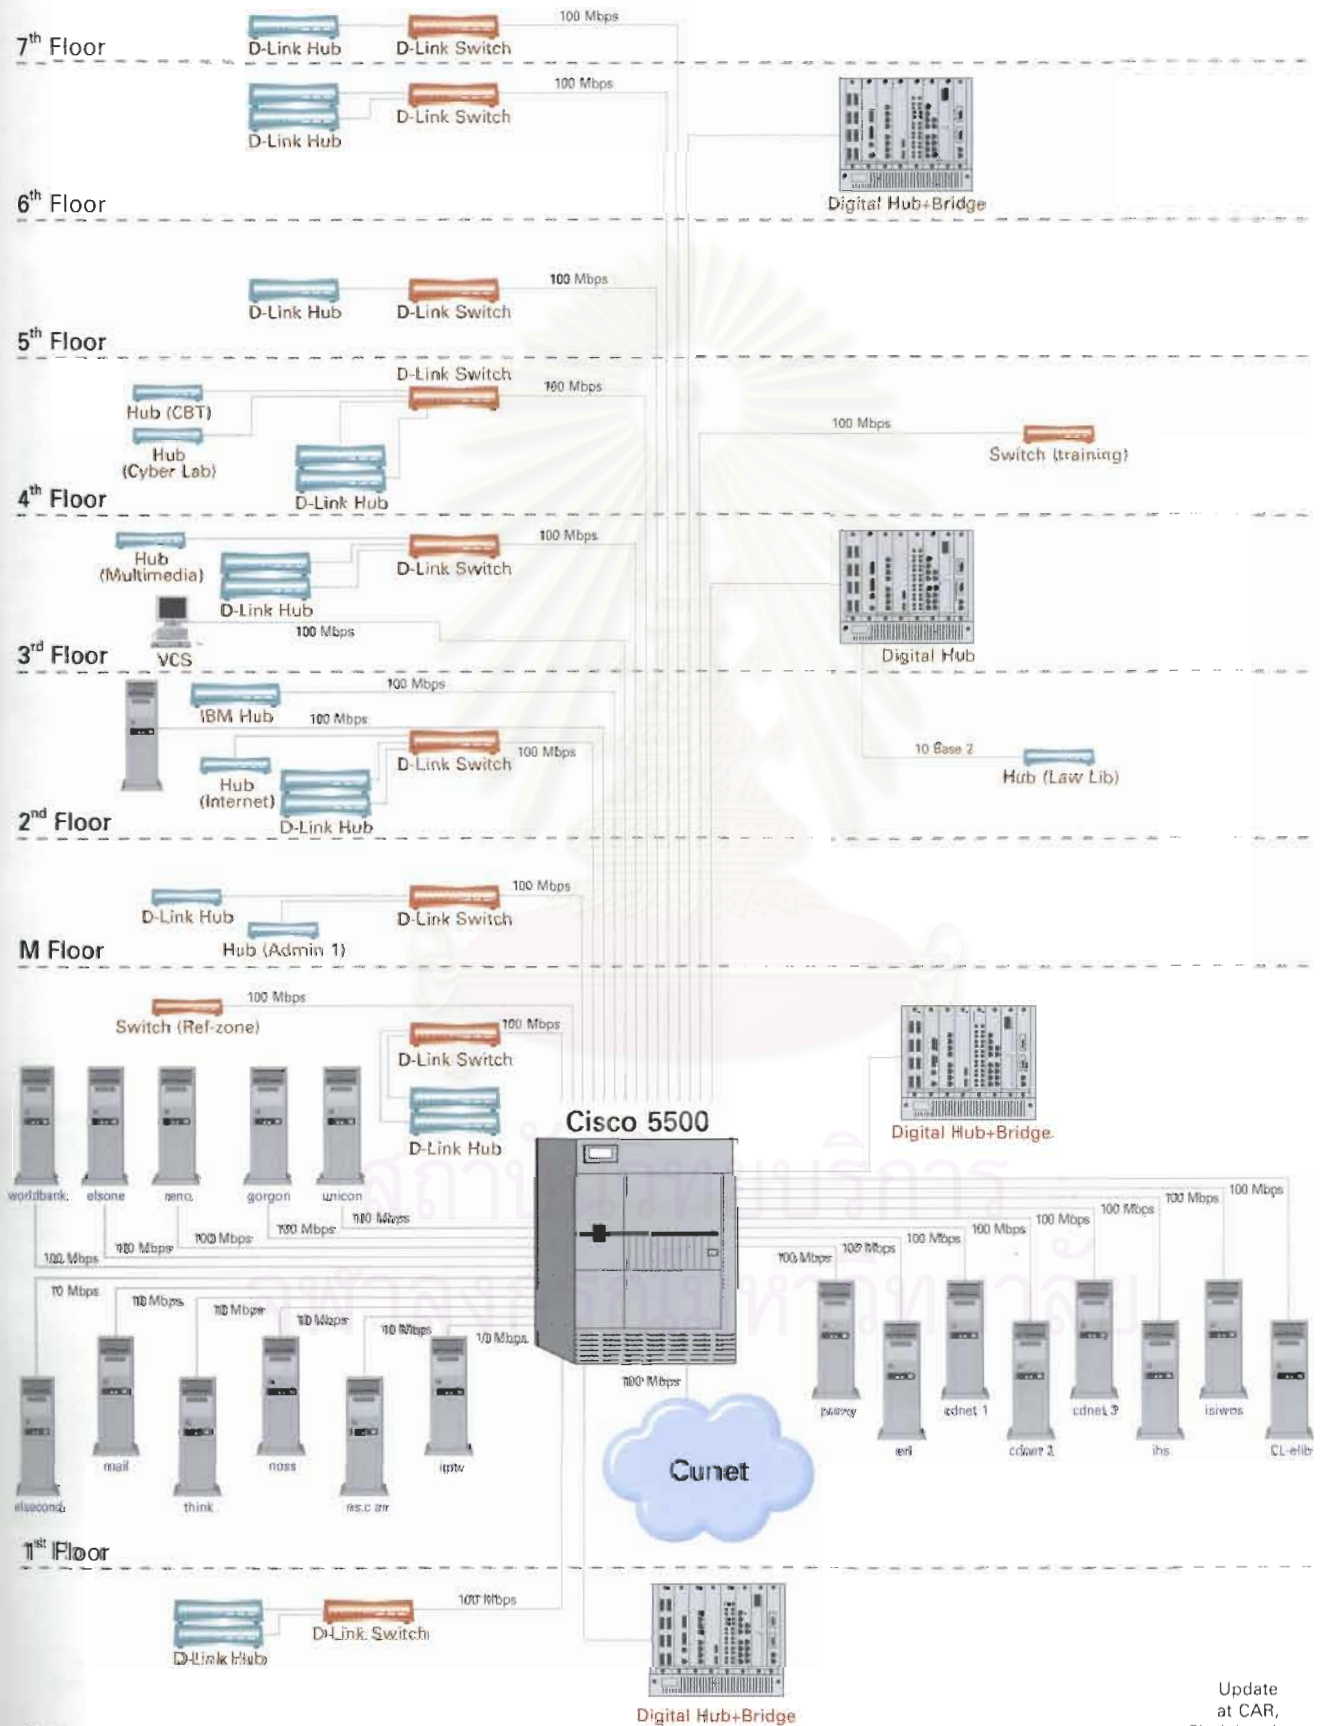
7th Floor
D-Link Hub
D-Link Switch
100 Mbps
D-Link Hub
D-Link Switch
100 Mbps
Digital Hub+Bridge
6th Floor
D-Link Hub
D-Link Switch
100 Mbps
5th Floor
D-Link Switch
100 Mbps
Hub (CBT)
Hub (Cyber Lab)
D-Link Hub
100 Mbps
Switch (training)
4th Floor
Hub (Multimedia)
D-Link Hub
D-Link Switch
100 Mbps
Digital Hub
VCS
100 Mbps
3rd Floor
100 Mbps
IBM Hub
100 Mbps
D-Link Switch
100 Mbps
Hub (Internet)
D-Link Hub
10 Base 2
Hub (Law Lib)
2nd Floor
D-Link Hub
Hub (Admin 1)
D-Link Switch
100 Mbps
M Floor
Switch (Ref-zone)
100 Mbps
D-Link Switch
100 Mbps
D-Link Hub
Cisco 5500
Digital Hub+Bridge
worldbank
elsone
reno
gorgon
unicon
100 Mbps
100 Mbps
100 Mbps
100 Mbps
100 Mbps
100 Mbps
10 Mbps
10 Mbps
10 Mbps
10 Mbps
10 Mbps
10 Mbps
elsecond
mail
think
noss
res.c ar
iptv
100 Mbps
Cunet
100 Mbps
100 Mbps
100 Mbps
100 Mbps
100 Mbps
100 Mbps
100 Mbps
100 Mbps
proxy
eri
cdnet 1
cdnet 2
cdnet 3
ihs
isiwos
CL-elib
1st Floor
D-Link Hub
D-Link Switch
100 Mbps
Digital Hub+Bridge
Update at CAR,